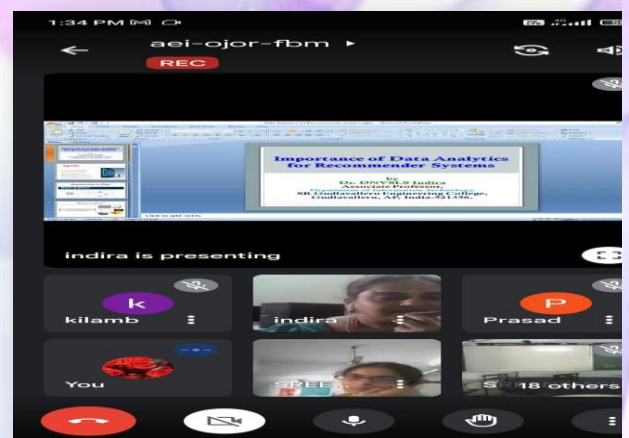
1:34 PM

aei-ojor-fbm

REC

Importance of Data Analytics for Recommender Systems

by
Dr. DNVSLS Indira
Associate Professor,
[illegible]
SR Gudlavalleru Engineering College,
Gudlavalleru, AP, India-521356.

indira is presenting

k
kilamb

indira

P
Prasad

You

SREE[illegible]

18 others